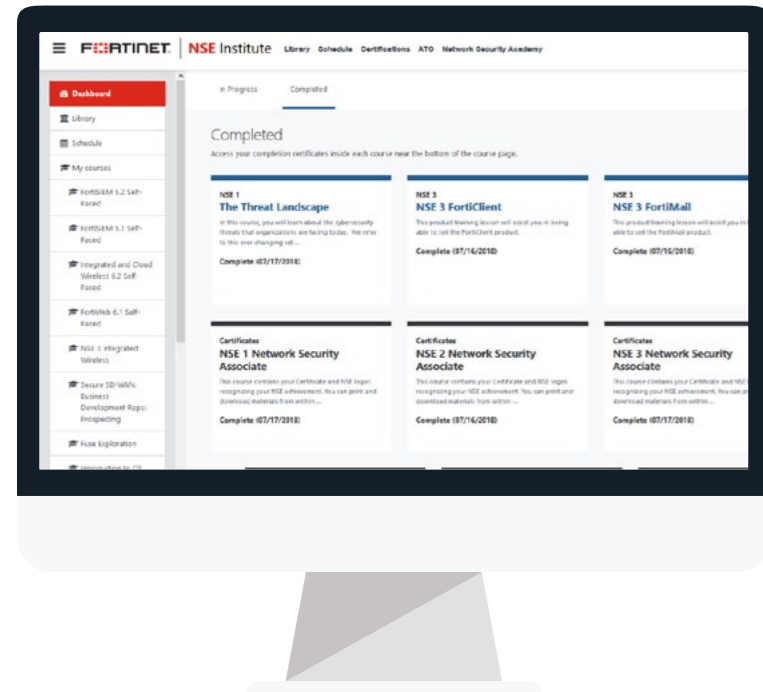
FORTINET | NSE Institute Library Schedule Certifications ATO Network Security Academy

Dashboard
Library
Schedule
My courses
FortiSIEM 5.2 Self-Paced
FortiSIEM 5.1 Self-Paced
Integrated and Cloud Wireless 5.2 Self-Paced
FortiWeb 6.1 Self-Paced
NSE 3 Integrated Wireless
Secure SD-WAN: Business Development Reps: Prospecting
Fuse Exploration
Introduction to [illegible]

In Progress Completed

Completed

Access your completion certificates inside each course near the bottom of the course page.

NSE 1
The Threat Landscape
In this course, you will learn about the cybersecurity threats that organizations are facing today. We refer to this ever changing set ...
Complete (07/17/2018)

NSE 3
NSE 3 FortiClient
This product training lesson will assist you in being able to sell the FortiClient product.
Complete (07/16/2018)

NSE 3
NSE 3 FortiMail
This product training lesson will assist you in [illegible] able to sell the FortiMail product.
Complete (07/16/2018)

Certificates
NSE 1 Network Security Associate
This course contains your Certificate and NSE logos recognizing your NSE achievement. You can print and download materials from within ...
Complete (07/17/2018)

Certificates
NSE 2 Network Security Associate
This course contains your Certificate and NSE logos recognizing your NSE achievement. You can print and download materials from within ...
Complete (07/16/2018)

Certificates
NSE 3 Network Security Associate
This course contains your Certificate and NSE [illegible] recognizing your NSE achievement. You can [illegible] download materials from within ...
Complete (07/17/2018)